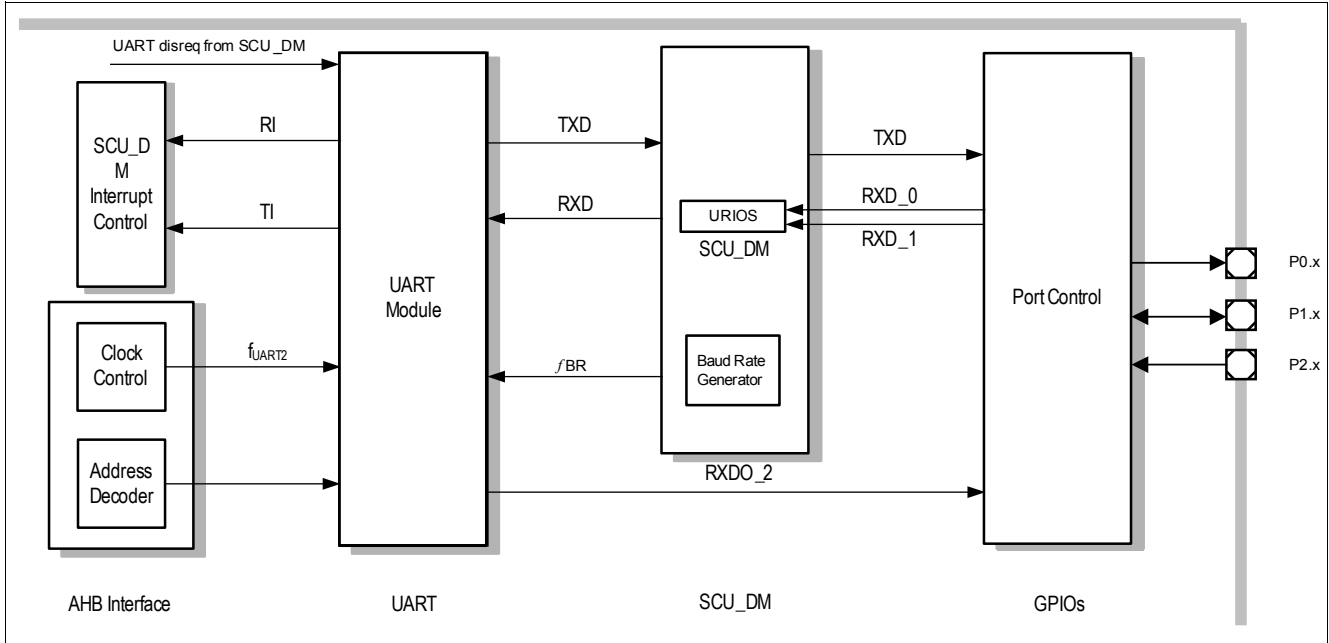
UART disreq from SCU_DM

SCU_D M Interrupt Control

RI

TI

UART Module

TXD

RXD

SCU_DM

URIOS

TXD

RXD_0

RXD_1

Port Control

P0.x

P1.x

P2.x

Clock Control

$f_{UART2}$

Address Decoder

$f$BR

Baud Rate Generator

RXDO_2

AHB Interface

UART

SCU_DM

GPIOs